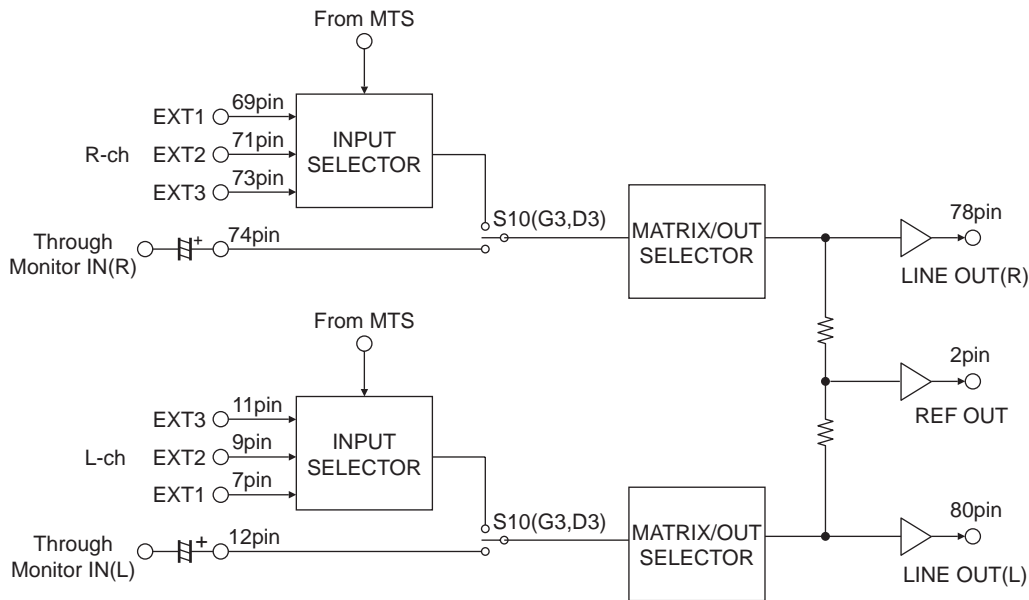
From MTS

R-ch
EXT1
69pin
EXT2
71pin
EXT3
73pin
INPUT SELECTOR

S10(G3,D3)

Through Monitor IN(R)
+
74pin

MATRIX/OUT SELECTOR

78pin
LINE OUT(R)

From MTS

L-ch
EXT3
11pin
EXT2
9pin
EXT1
7pin
INPUT SELECTOR

2pin
REF OUT

S10(G3,D3)

Through Monitor IN(L)
+
12pin

MATRIX/OUT SELECTOR

80pin
LINE OUT(L)